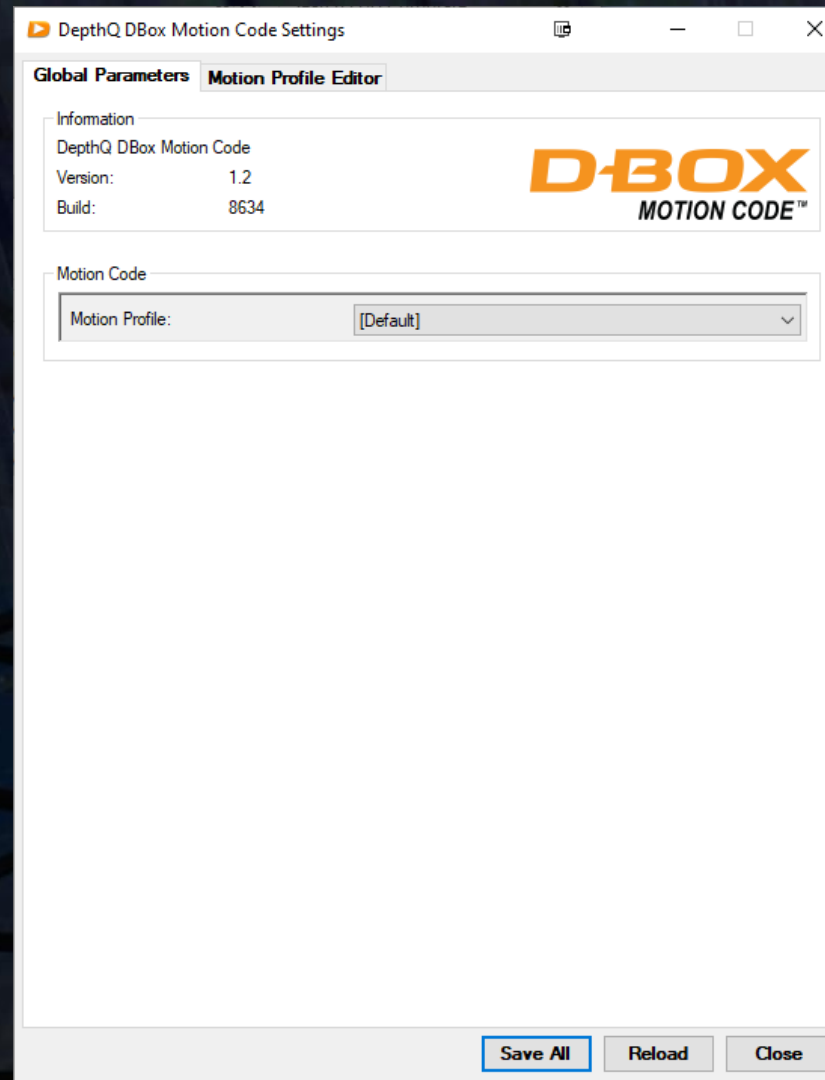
DepthQ DBox Motion Code Settings

Global Parameters | Motion Profile Editor

Information
DepthQ DBox Motion Code
Version: 1.2
Build: 8634

D-BOX
MOTION CODE™

Motion Code
Motion Profile: [Default]

Save All | Reload | Close